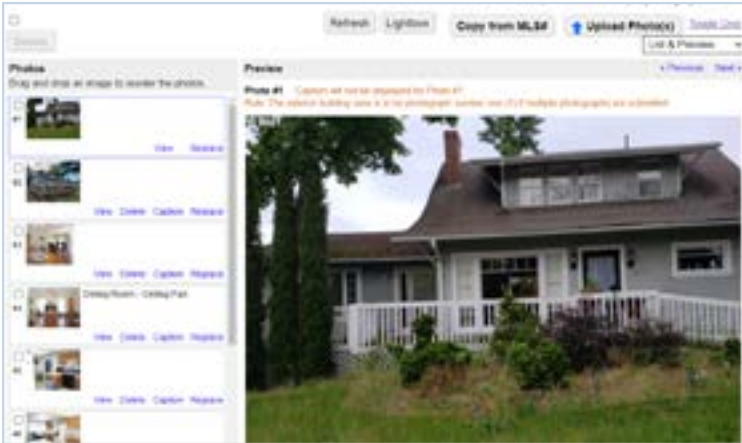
Delete

Refresh Lightbox Copy from MLS# Upload Photo(s) Toggle Unsel

List & Previews

Photos

Drag and drop an image to reorder the photos.

#1 View Replace

#2 View Delete Caption Replace

#3 View Delete Caption Replace

#4 Dining Room - Ceiling Fan View Delete Caption Replace

#5 View Delete Caption Replace

#6

Preview

< Previous Next >

Photo #1 Caption will not be displayed for Photo #1

Rule: The exterior building view is to be photograph number one (1) if multiple photographs are submitted.